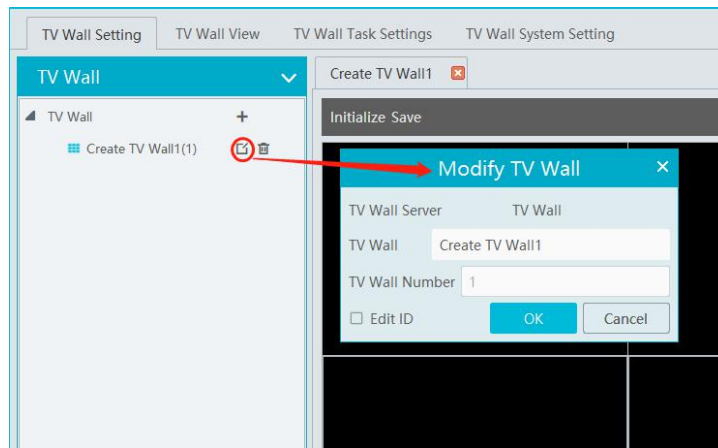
TV Wall Setting TV Wall View TV Wall Task Settings TV Wall System Setting

TV Wall

TV Wall +

Create TV Wall1(1)

Create TV Wall1

Initialize Save

Modify TV Wall ×

TV Wall Server TV Wall

TV Wall Create TV Wall1

TV Wall Number 1

Edit ID

OK Cancel